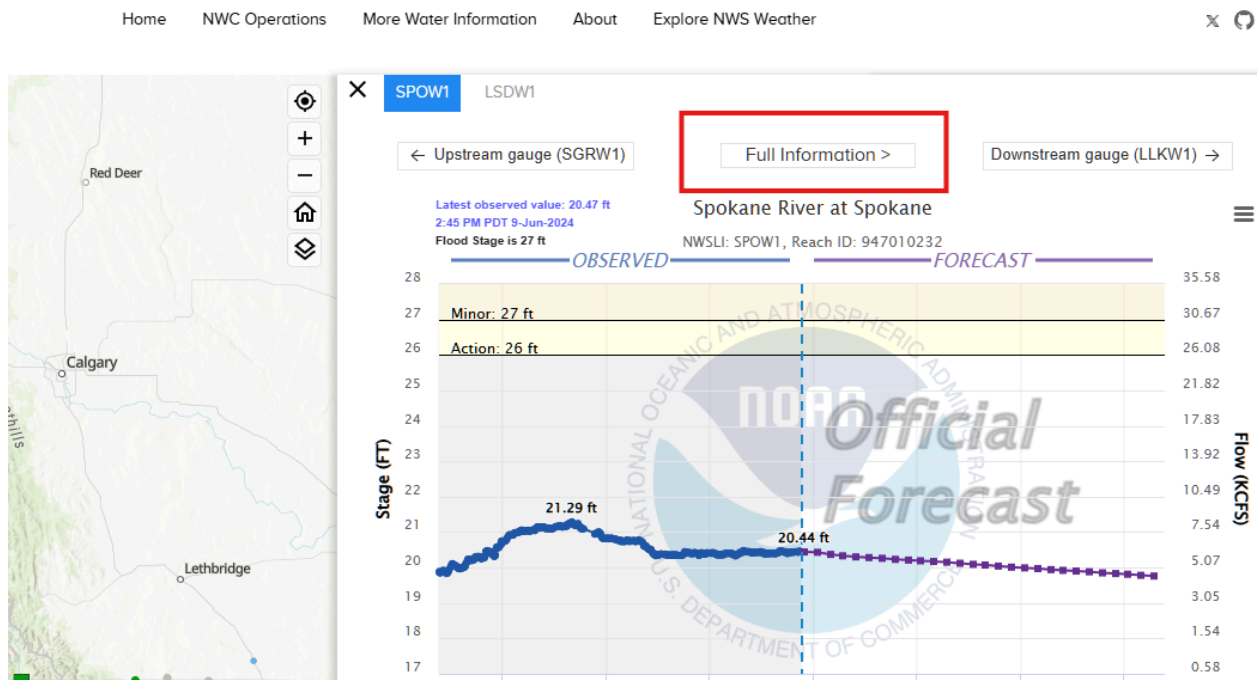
Home NWC Operations More Water Information About Explore NWS Weather

Red Deer
Calgary
Lethbridge

SPOW1 LSDW1

← Upstream gauge (SGRW1)
Full Information >
Downstream gauge (LLKW1) →

Latest observed value: 20.47 ft
2:45 PM PDT 9-Jun-2024
Flood Stage is 27 ft

Spokane River at Spokane
NWSLI: SPOW1, Reach ID: 947010232

OBSERVED
FORECAST

Minor: 27 ft
Action: 26 ft

21.29 ft
20.44 ft

NATIONAL OCEANIC AND ATMOSPHERIC ADMINISTRATION
U.S. DEPARTMENT OF COMMERCE
NOAA
Official Forecast

Stage (FT)
28
27
26
25
24
23
22
21
20
19
18
17

Flow (KCFS)
35.58
30.67
26.08
21.82
17.83
13.92
10.49
7.54
5.07
3.05
1.54
0.58